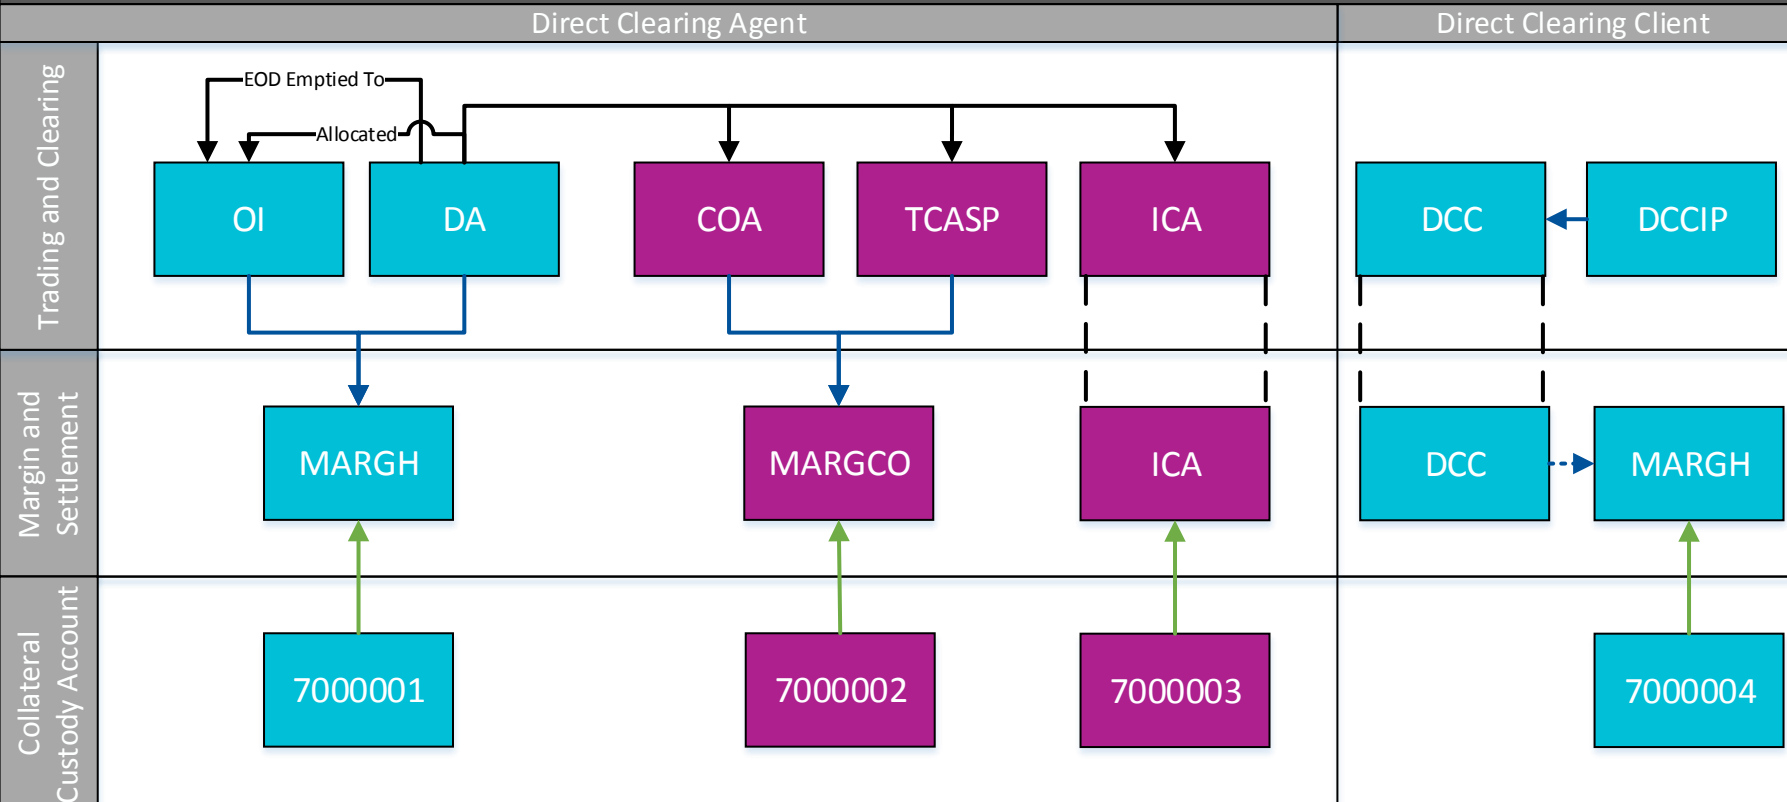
Direct Clearing Agent

Direct Clearing Client

Trading and Clearing

EOD Emptied To

Allocated

OI

DA

COA

TCASP

ICA

DCC

DCCIP

Margin and Settlement

MARGH

MARGCO

ICA

DCC

MARGH

Collateral Custody Account

7000001

7000002

7000003

7000004